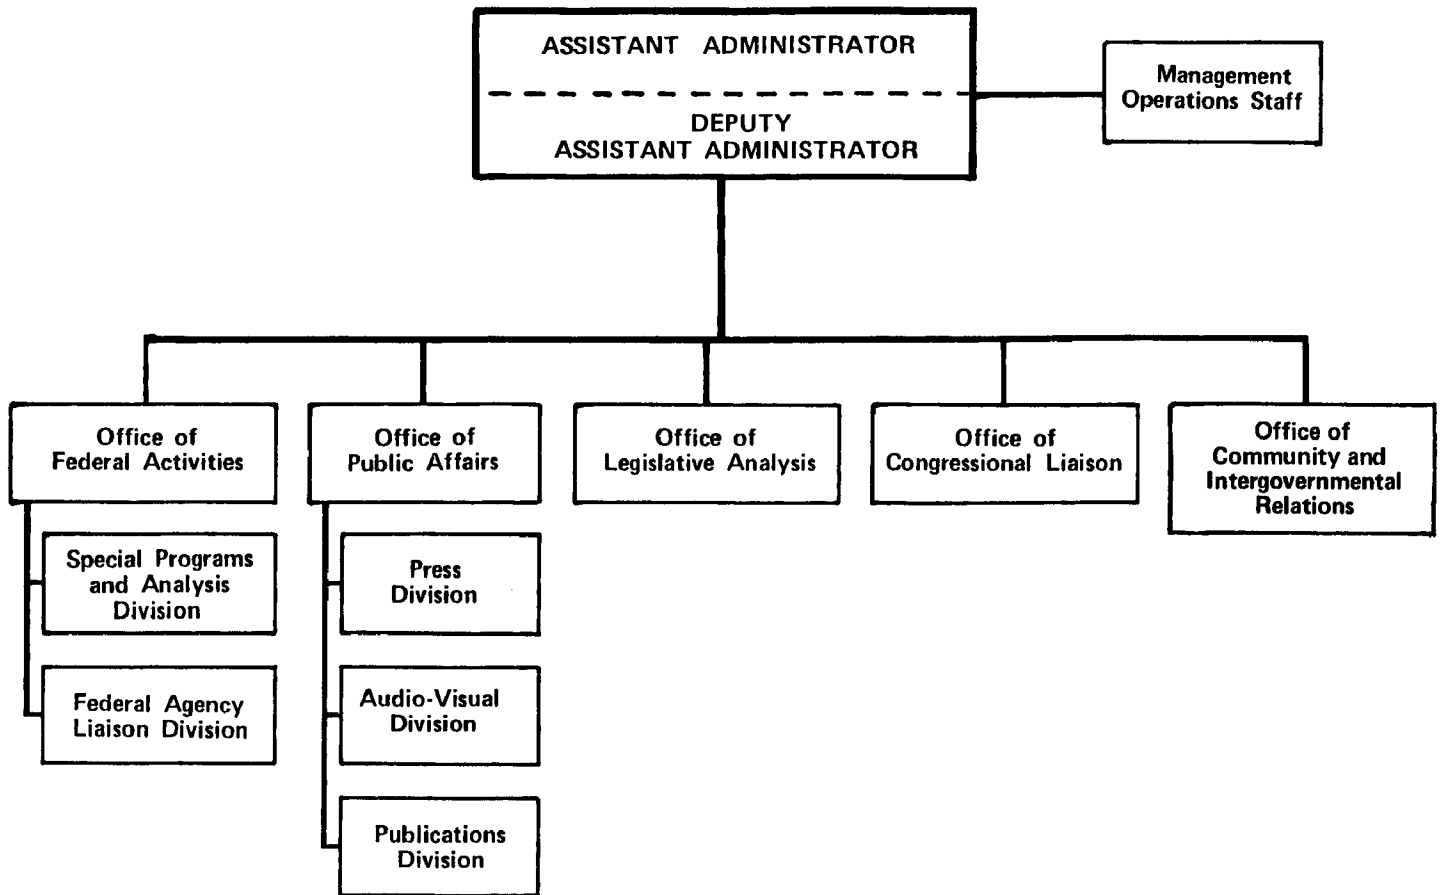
ASSISTANT ADMINISTRATOR

DEPUTY ASSISTANT ADMINISTRATOR

Management Operations Staff

Office of Federal Activities

Special Programs and Analysis Division

Federal Agency Liaison Division

Office of Public Affairs

Press Division

Audio-Visual Division

Publications Division

Office of Legislative Analysis

Office of Congressional Liaison

Office of Community and Intergovernmental Relations